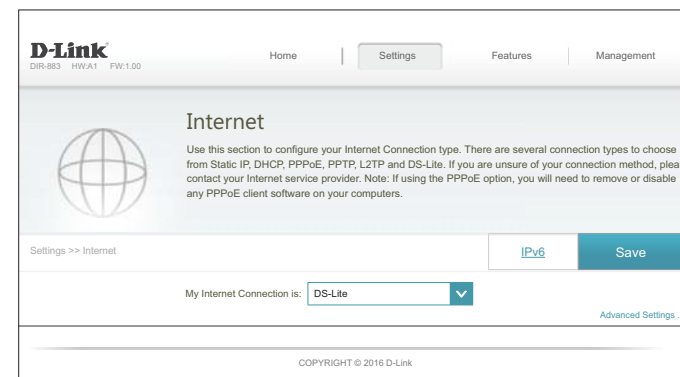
D-Link
DIR-883 HW:A1 FW:1.00

Home | Settings | Features | Management

Internet

Use this section to configure your Internet Connection type. There are several connection types to choose from Static IP, DHCP, PPPoE, PPTP, L2TP and DS-Lite. If you are unsure of your connection method, plea contact your Internet service provider. Note: If using the PPPoE option, you will need to remove or disable any PPPoE client software on your computers.

Settings >> Internet

IPv6

Save

My Internet Connection is: DS-Lite

Advanced Settings .

COPYRIGHT © 2016 D-Link